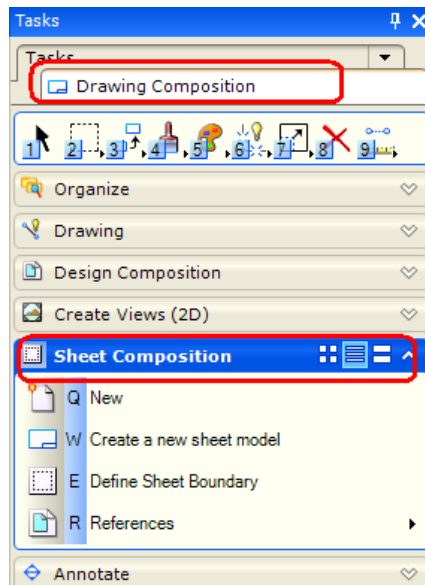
Tasks

Tasks

Drawing Composition

1 2 3 4 5 6 7 8 9

Organize

Drawing

Design Composition

Create Views (2D)

Sheet Composition

Q New

W Create a new sheet model

E Define Sheet Boundary

R References

Annotate